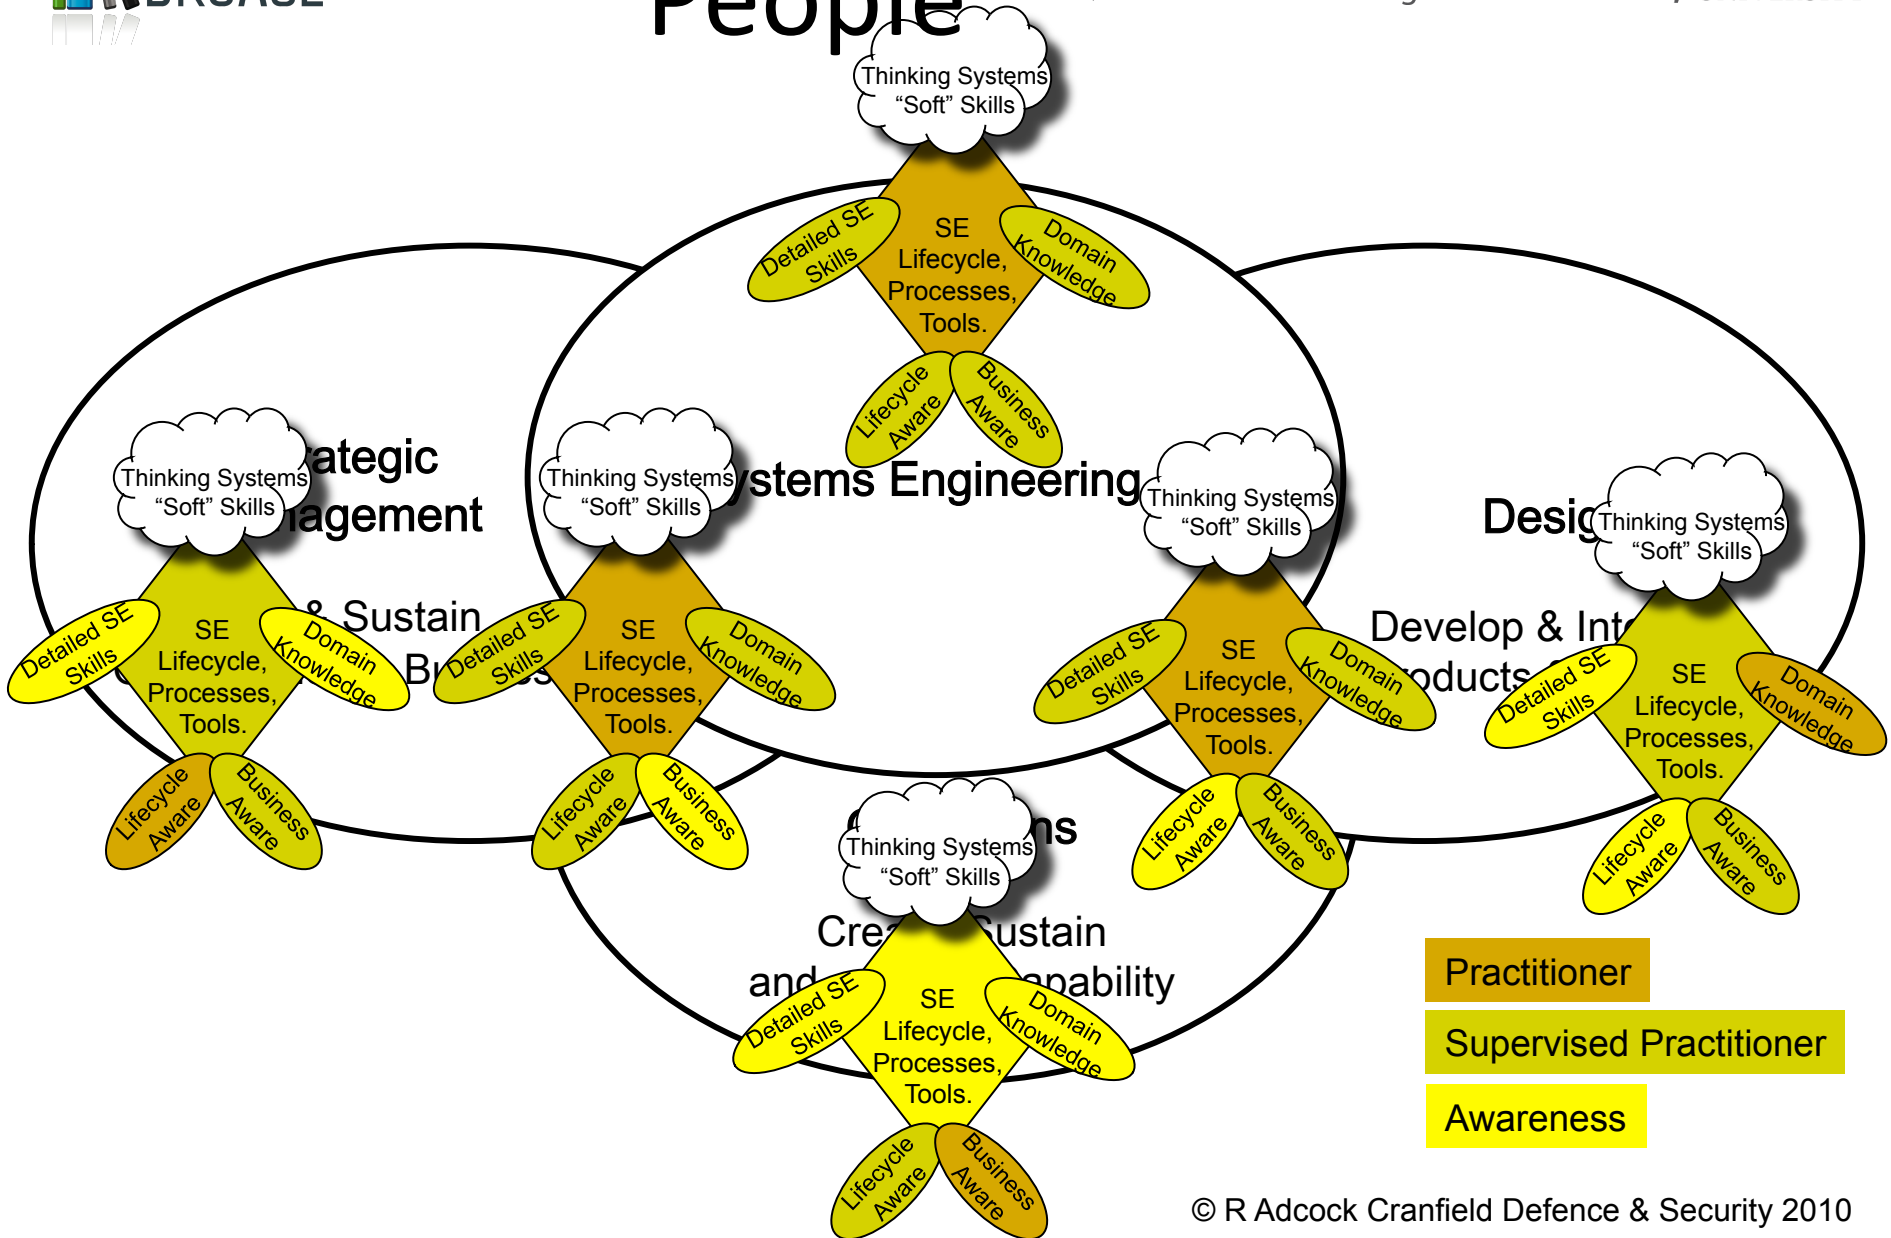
People

Thinking Systems "Soft" Skills
SE Lifecycle, Processes, Tools.
Detailed SE Skills
Domain Knowledge
Lifecycle Aware
Business Aware

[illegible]ategic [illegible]agement
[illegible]& Sustain
B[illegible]

Thinking Systems "Soft" Skills
SE Lifecycle, Processes, Tools.
Detailed SE Skills
Domain Knowledge
Lifecycle Aware
Business Aware

Thinking Systems "Soft" Skills
SE Lifecycle, Processes, Tools.
Detailed SE Skills
Domain Knowledge
Lifecycle Aware
Business Aware

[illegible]ystems Engineering

Thinking Systems "Soft" Skills
SE Lifecycle, Processes, Tools.
Detailed SE Skills
Domain Knowledge
Lifecycle Aware
Business Aware

Desig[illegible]
Develop & Int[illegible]
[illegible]roducts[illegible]

Thinking Systems "Soft" Skills
SE Lifecycle, Processes, Tools.
Detailed SE Skills
Domain Knowledge
Lifecycle Aware
Business Aware

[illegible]ns
Cre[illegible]Sustain
and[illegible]apability

Thinking Systems "Soft" Skills
SE Lifecycle, Processes, Tools.
Detailed SE Skills
Domain Knowledge
Lifecycle Aware
Business Aware

Practitioner
Supervised Practitioner
Awareness

© R Adcock Cranfield Defence & Security 2010